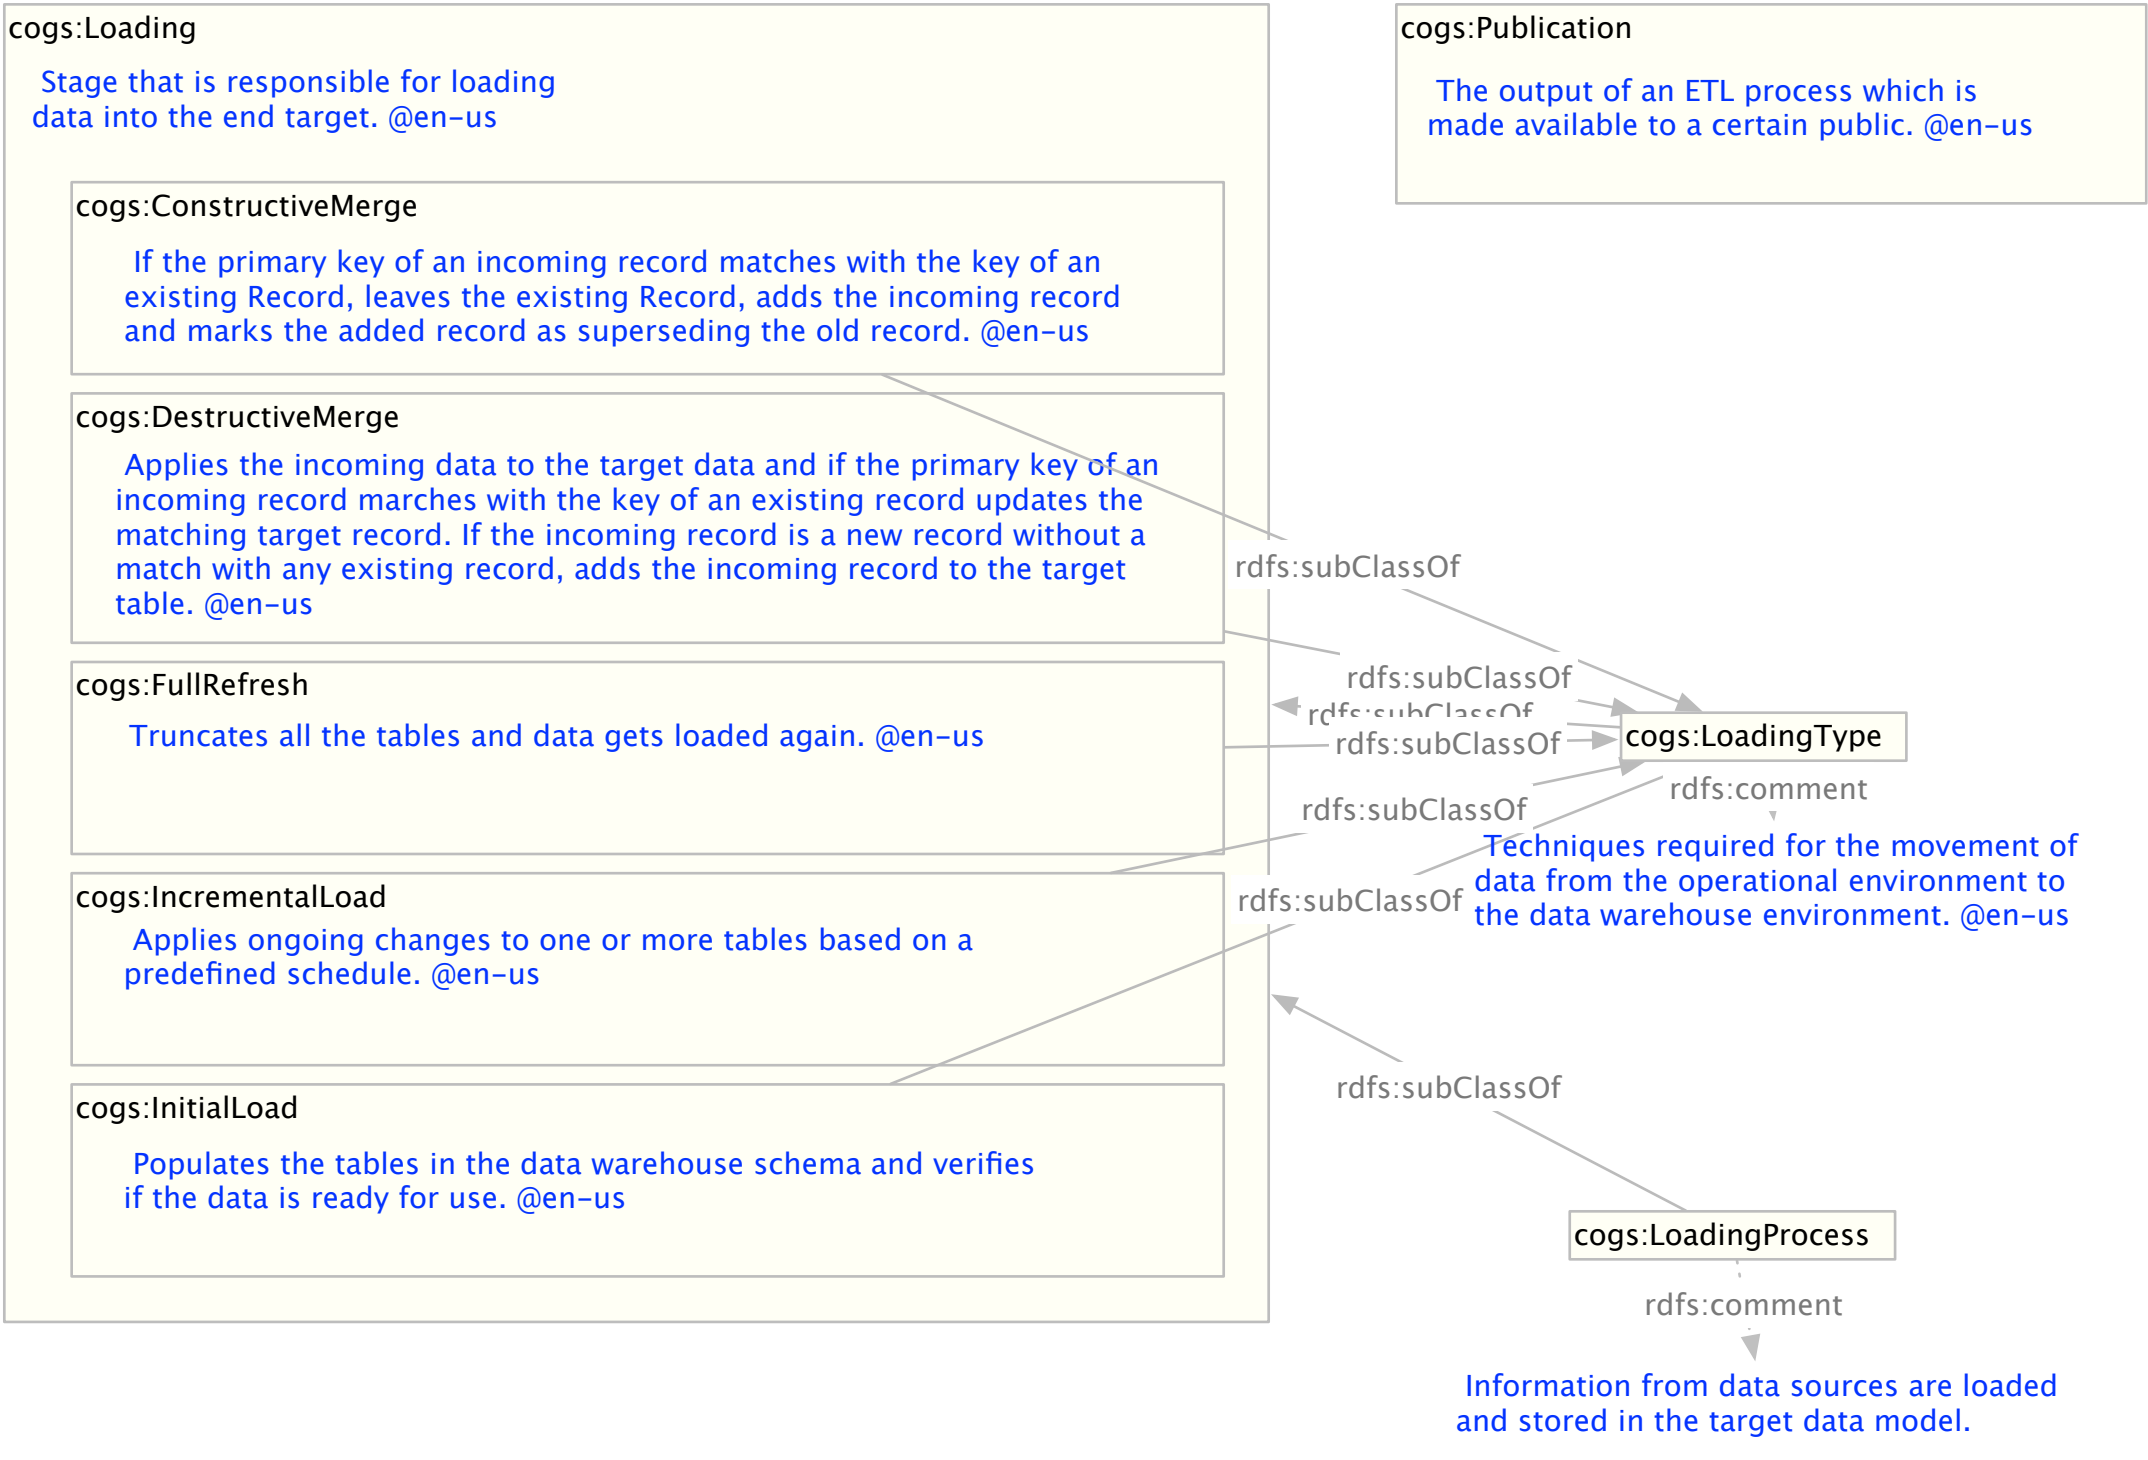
cogs:Loading

Stage that is responsible for loading data into the end target. @en-us

cogs:ConstructiveMerge

If the primary key of an incoming record matches with the key of an existing Record, leaves the existing Record, adds the incoming record and marks the added record as superseding the old record. @en-us

cogs:DestructiveMerge

Applies the incoming data to the target data and if the primary key of an incoming record marches with the key of an existing record updates the matching target record. If the incoming record is a new record without a match with any existing record, adds the incoming record to the target table. @en-us

cogs:FullRefresh

Truncates all the tables and data gets loaded again. @en-us

cogs:IncrementalLoad

Applies ongoing changes to one or more tables based on a predefined schedule. @en-us

cogs:InitialLoad

Populates the tables in the data warehouse schema and verifies if the data is ready for use. @en-us

cogs:Publication

The output of an ETL process which is made available to a certain public. @en-us

rdfs:subClassOf
rdfs:subClassOf
rdfs:subClassOf
rdfs:subClassOf
rdfs:subClassOf
rdfs:subClassOf

cogs:LoadingType

rdfs:comment

Techniques required for the movement of data from the operational environment to the data warehouse environment. @en-us

rdfs:subClassOf

cogs:LoadingProcess

rdfs:comment

Information from data sources are loaded and stored in the target data model.